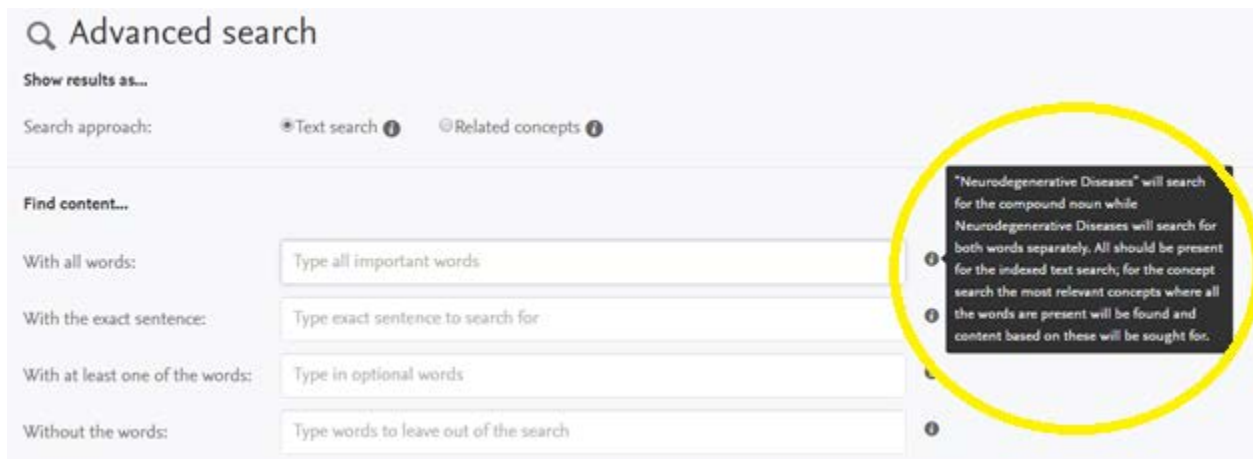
Advanced search

Show results as...

Search approach: Text search Related concepts

Find content...

With all words: Type all important words

With the exact sentence: Type exact sentence to search for

With at least one of the words: Type in optional words

Without the words: Type words to leave out of the search

"Neurodegenerative Diseases" will search for the compound noun while Neurodegenerative Diseases will search for both words separately. All should be present for the indexed text search; for the concept search the most relevant concepts where all the words are present will be found and content based on these will be sought for.